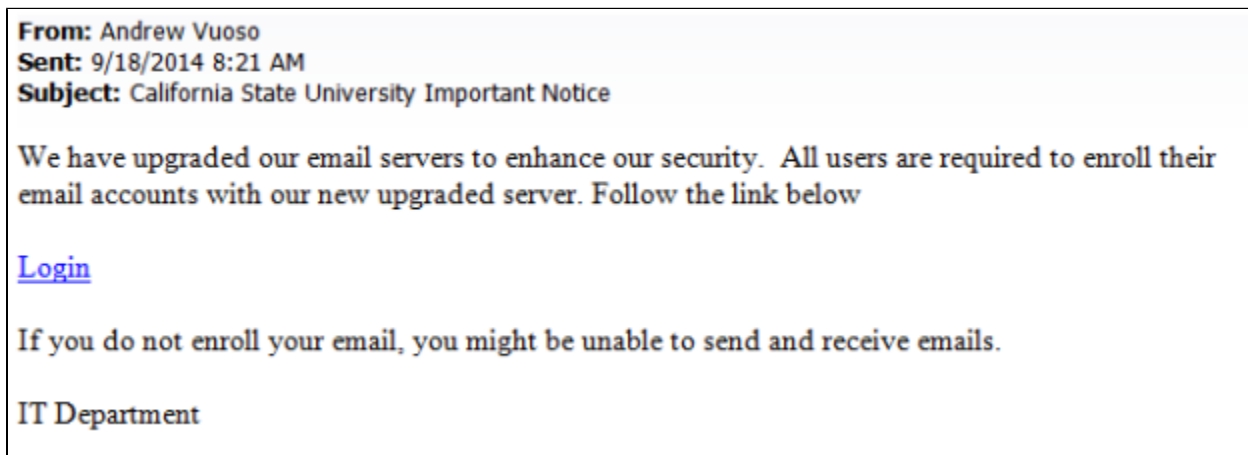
From: Andrew Vuoso
Sent: 9/18/2014 8:21 AM
Subject: California State University Important Notice

We have upgraded our email servers to enhance our security. All users are required to enroll their email accounts with our new upgraded server. Follow the link below

Login

If you do not enroll your email, you might be unable to send and receive emails.

IT Department